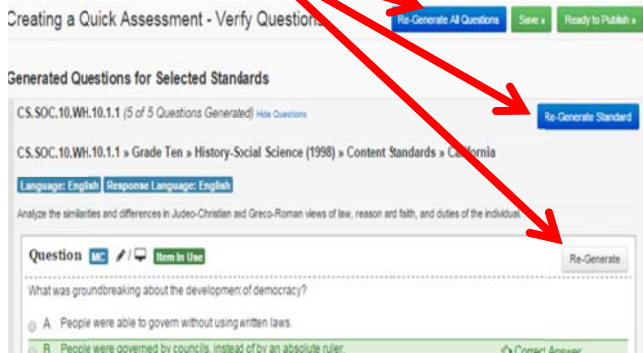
Creating a Quick Assessment - Verfy Questions

Re-Generate All Questions

Save »

Ready to Publish »

Generated Questions for Selected Standards

CS.SOC.10.WH.10.1.1 (5 of 5 Questions Generated) Hide Questions

Re-Generate Standard

CS.SOC.10.WH.10.1.1 » Grade Ten » History-Social Science (1998) » Content Standards » California

Language: English

Response Language: English

Analyze the similarities and differences in Judeo-Christian and Greco-Roman views of law, reason and faith, and duties of the individual.

Question MC

Item In Use

Re-Generate

What was groundbreaking about the development of democracy?

A People were able to govern without using written laws.

B People were governed by councils, instead of by an absolute ruler.

Correct Answer